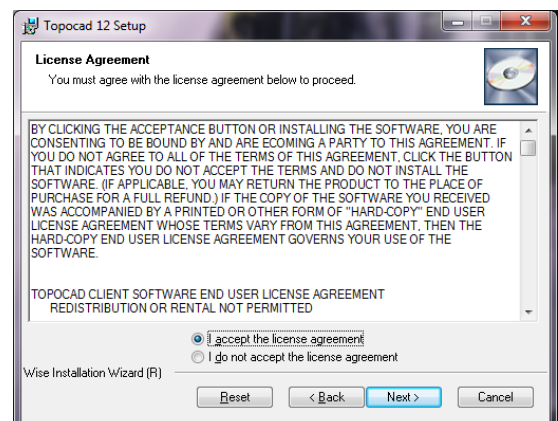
Topocad 12 Setup

License Agreement

You must agree with the license agreement below to proceed.

BY CLICKING THE ACCEPTANCE BUTTON OR INSTALLING THE SOFTWARE, YOU ARE CONSENTING TO BE BOUND BY AND ARE ECOMING A PARTY TO THIS AGREEMENT. IF YOU DO NOT AGREE TO ALL OF THE TERMS OF THIS AGREEMENT, CLICK THE BUTTON THAT INDICATES YOU DO NOT ACCEPT THE TERMS AND DO NOT INSTALL THE SOFTWARE. (IF APPLICABLE, YOU MAY RETURN THE PRODUCT TO THE PLACE OF PURCHASE FOR A FULL REFUND.) IF THE COPY OF THE SOFTWARE YOU RECEIVED WAS ACCOMPANIED BY A PRINTED OR OTHER FORM OF "HARD-COPY" END USER LICENSE AGREEMENT WHOSE TERMS VARY FROM THIS AGREEMENT, THEN THE HARD-COPY END USER LICENSE AGREEMENT GOVERNS YOUR USE OF THE SOFTWARE.

TOPOCAD CLIENT SOFTWARE END USER LICENSE AGREEMENT
REDISTRIBUTION OR RENTAL NOT PERMITTED

I accept the license agreement
I do not accept the license agreement

Wise Installation Wizard (R)

Reset
< Back
Next >
Cancel